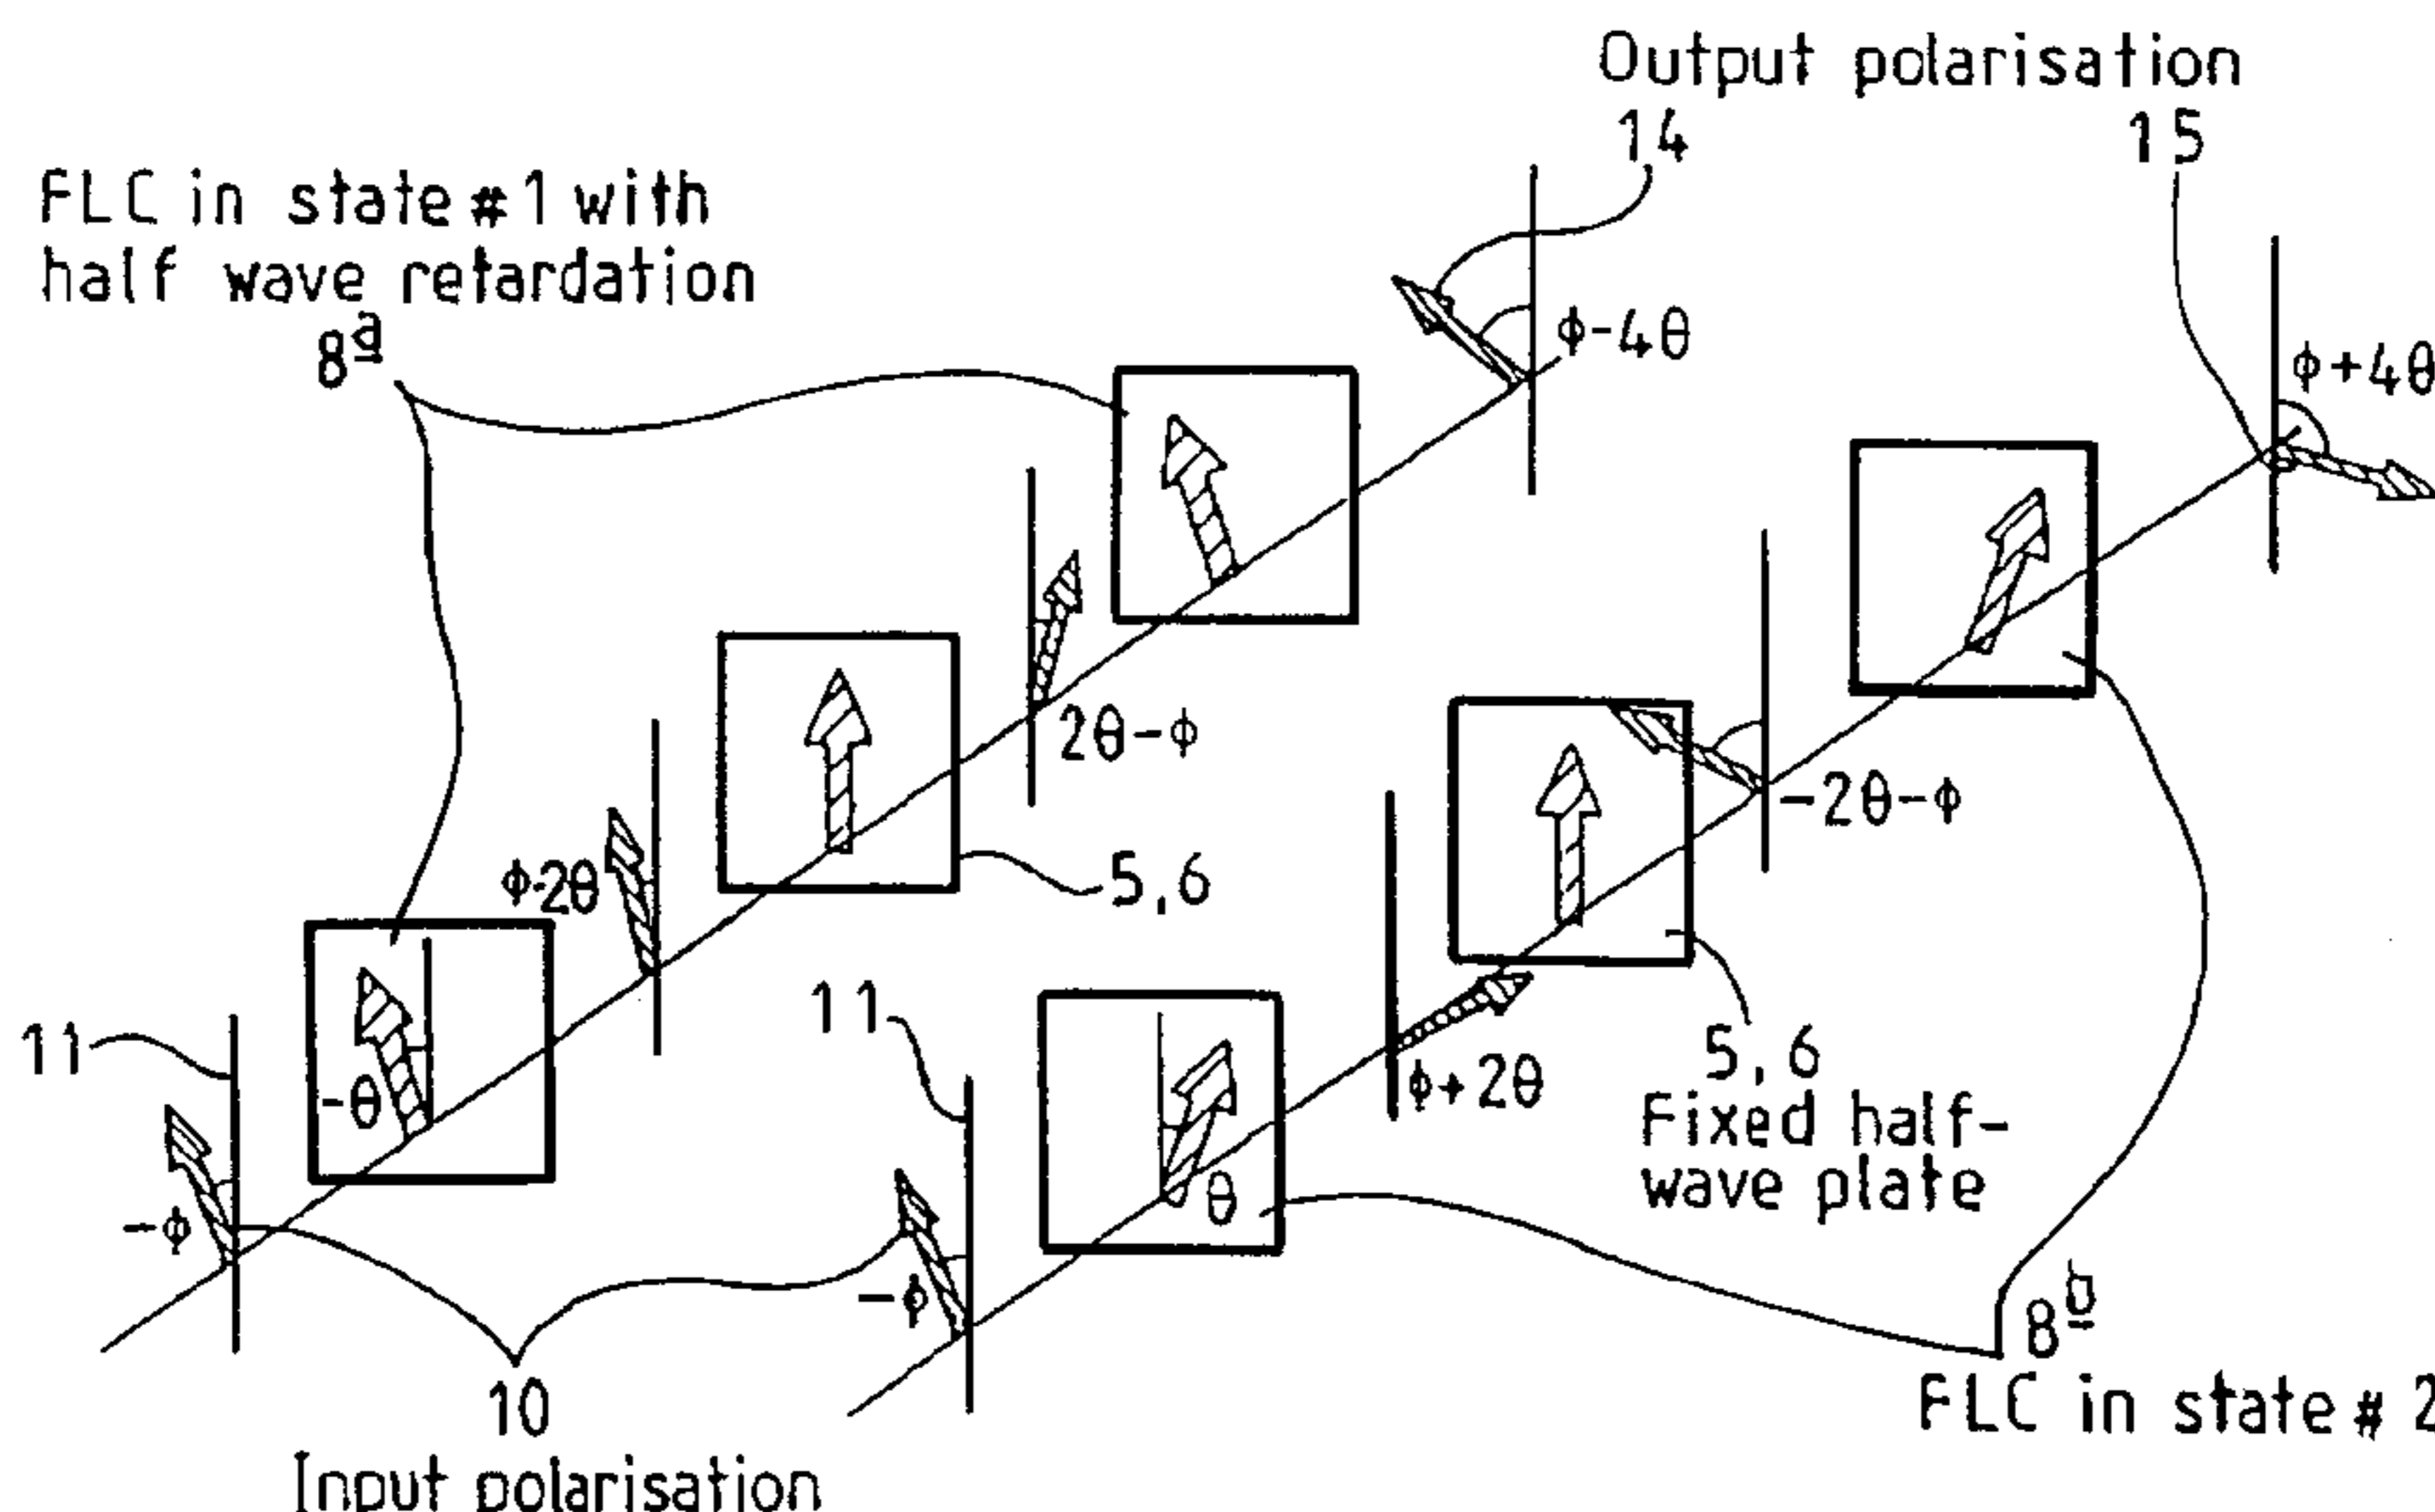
Output polarisation
14
15
FLC in state #1 with half wave retardation
$8^{\underline{a}}$
$\phi-4\theta$
$\phi+4\theta$
$2\theta-\phi$
$-2\theta-\phi$
$\phi\text{-}2\theta$
5,6
11
$-\theta$
11
5,6
$\phi+2\theta$
Fixed half-wave plate
$\theta$
$-\phi$
$-\phi$
$8^{\underline{b}}$
10
FLC in state # 2
Input polarisation